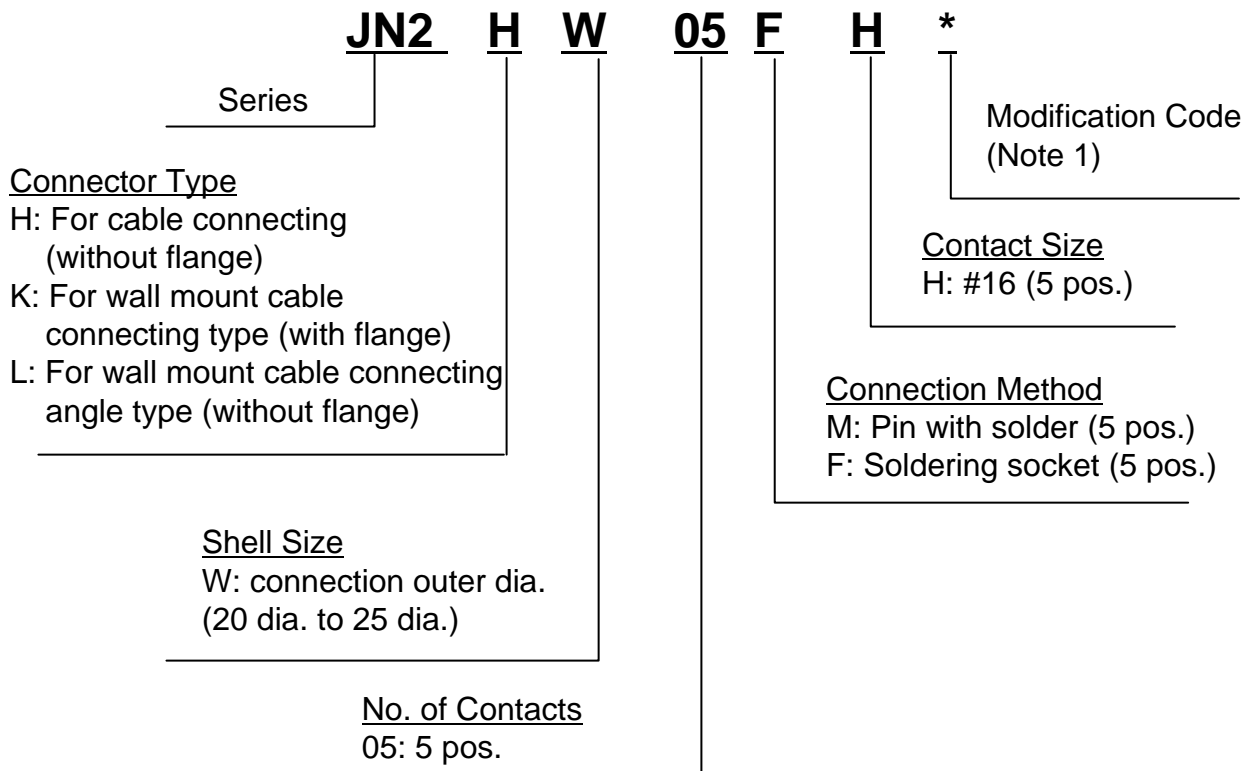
JN2 H W 05 F H *

Series

Modification Code (Note 1)

Connector Type
H: For cable connecting (without flange)
K: For wall mount cable connecting type (with flange)
L: For wall mount cable connecting angle type (without flange)

Contact Size
H: #16 (5 pos.)

Connection Method
M: Pin with solder (5 pos.)
F: Soldering socket (5 pos.)

Shell Size
W: connection outer dia. (20 dia. to 25 dia.)

No. of Contacts
05: 5 pos.